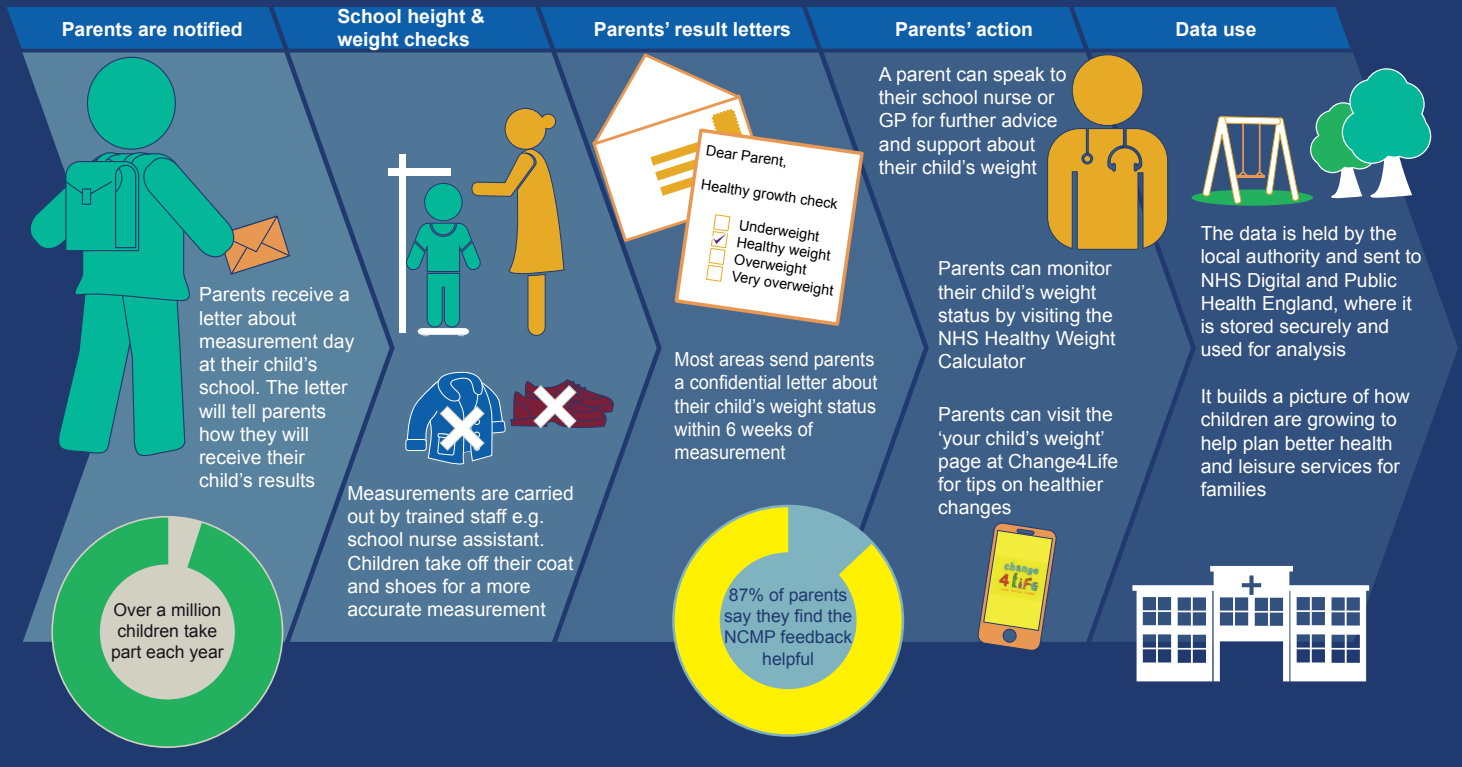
Parents are notified

Parents receive a letter about measurement day at their child's school. The letter will tell parents how they will receive their child's results

Over a million children take part each year

School height & weight checks

Measurements are carried out by trained staff e.g. school nurse assistant. Children take off their coat and shoes for a more accurate measurement

Parents' result letters

Dear Parent,

Healthy growth check

Underweight
Healthy weight
Overweight
Very overweight

Most areas send parents a confidential letter about their child's weight status within 6 weeks of measurement

87% of parents say they find the NCMP feedback helpful

Parents' action

A parent can speak to their school nurse or GP for further advice and support about their child's weight

Parents can monitor their child's weight status by visiting the NHS Healthy Weight Calculator

Parents can visit the 'your child's weight' page at Change4Life for tips on healthier changes

change 4 life

Data use

The data is held by the local authority and sent to NHS Digital and Public Health England, where it is stored securely and used for analysis

It builds a picture of how children are growing to help plan better health and leisure services for families